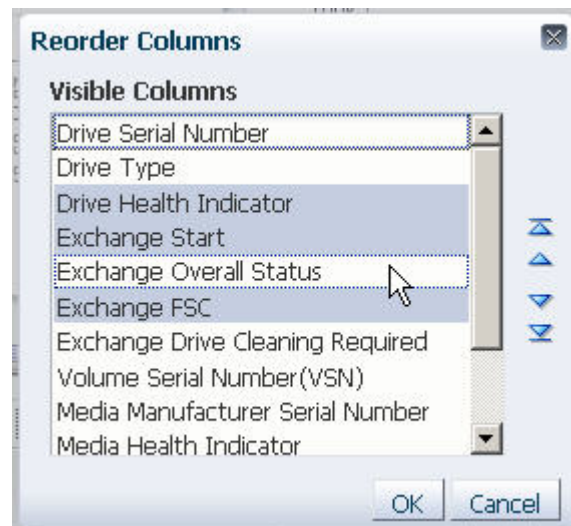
Reorder Columns

Visible Columns

Drive Serial Number
Drive Type
Drive Health Indicator
Exchange Start
Exchange Overall Status
Exchange FSC
Exchange Drive Cleaning Required
Volume Serial Number(VSN)
Media Manufacturer Serial Number
Media Health Indicator

OK Cancel